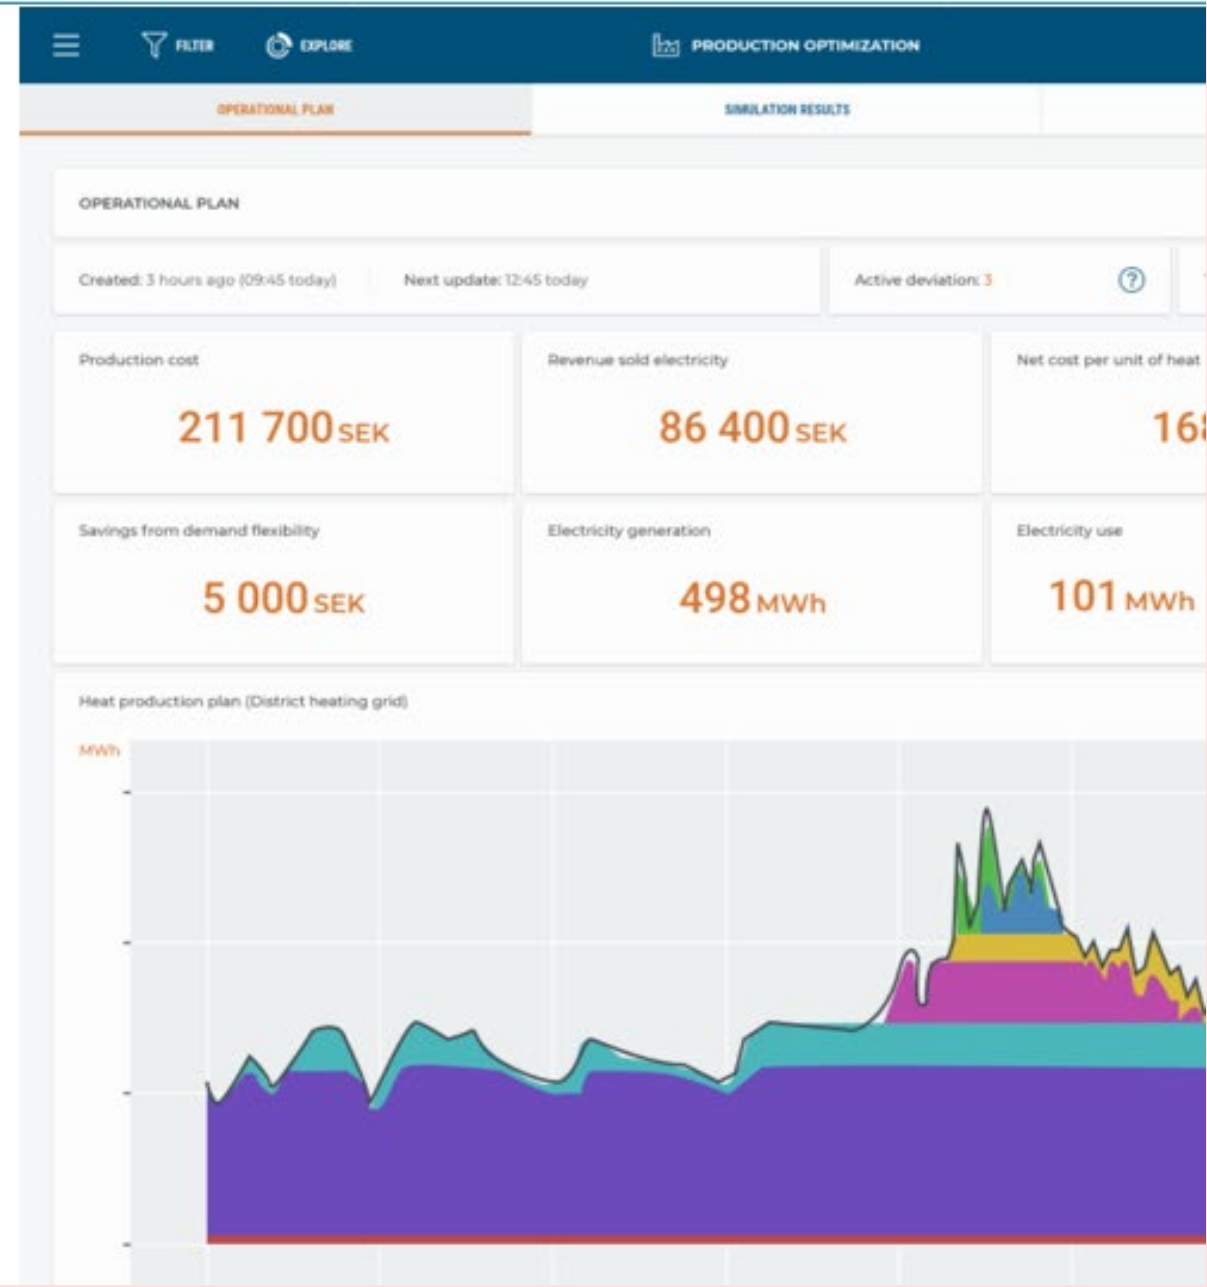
FILTER EXPLORE PRODUCTION OPTIMIZATION

OPERATIONAL PLAN SIMULATION RESULTS

OPERATIONAL PLAN

Created: 3 hours ago (09:45 today) Next update: 12:45 today

Active deviation: 3

Production cost
211 700 SEK

Revenue sold electricity
86 400 SEK

Net cost per unit of heat
16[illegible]

Savings from demand flexibility
5 000 SEK

Electricity generation
498 MWh

Electricity use
101 MWh

Heat production plan (District heating grid)

MWh